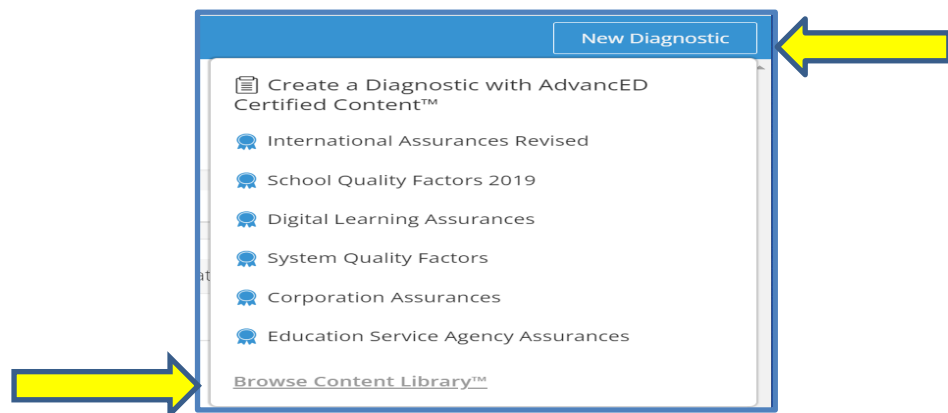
New Diagnostic

Create a Diagnostic with AdvancED Certified Content™

International Assurances Revised

School Quality Factors 2019

Digital Learning Assurances

System Quality Factors

Corporation Assurances

Education Service Agency Assurances

Browse Content Library™